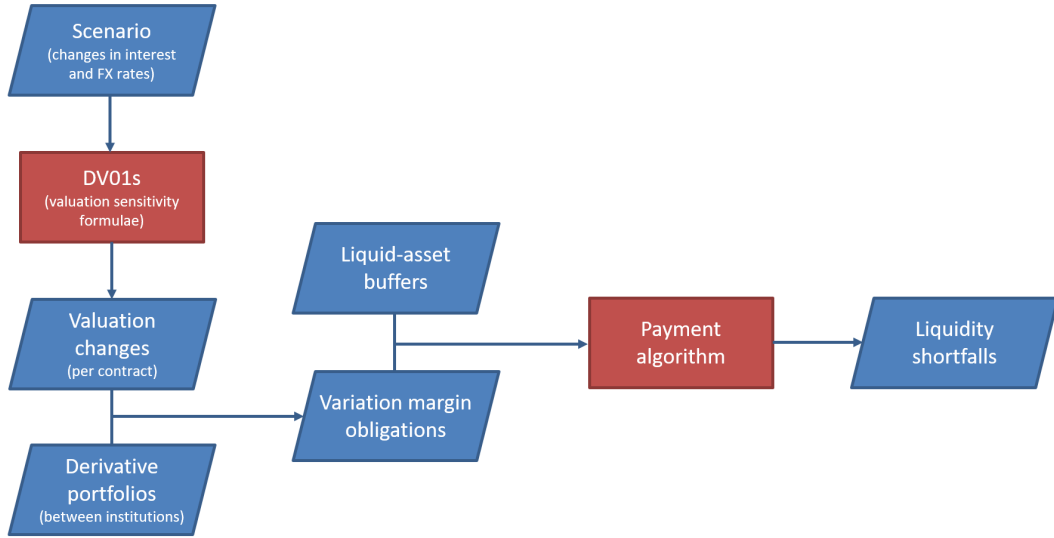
Scenario
(changes in interest and FX rates)

DV01s
(valuation sensitivity formulae)

Valuation changes
(per contract)

Derivative portfolios
(between institutions)

Liquid-asset buffers

Variation margin obligations

Payment algorithm

Liquidity shortfalls